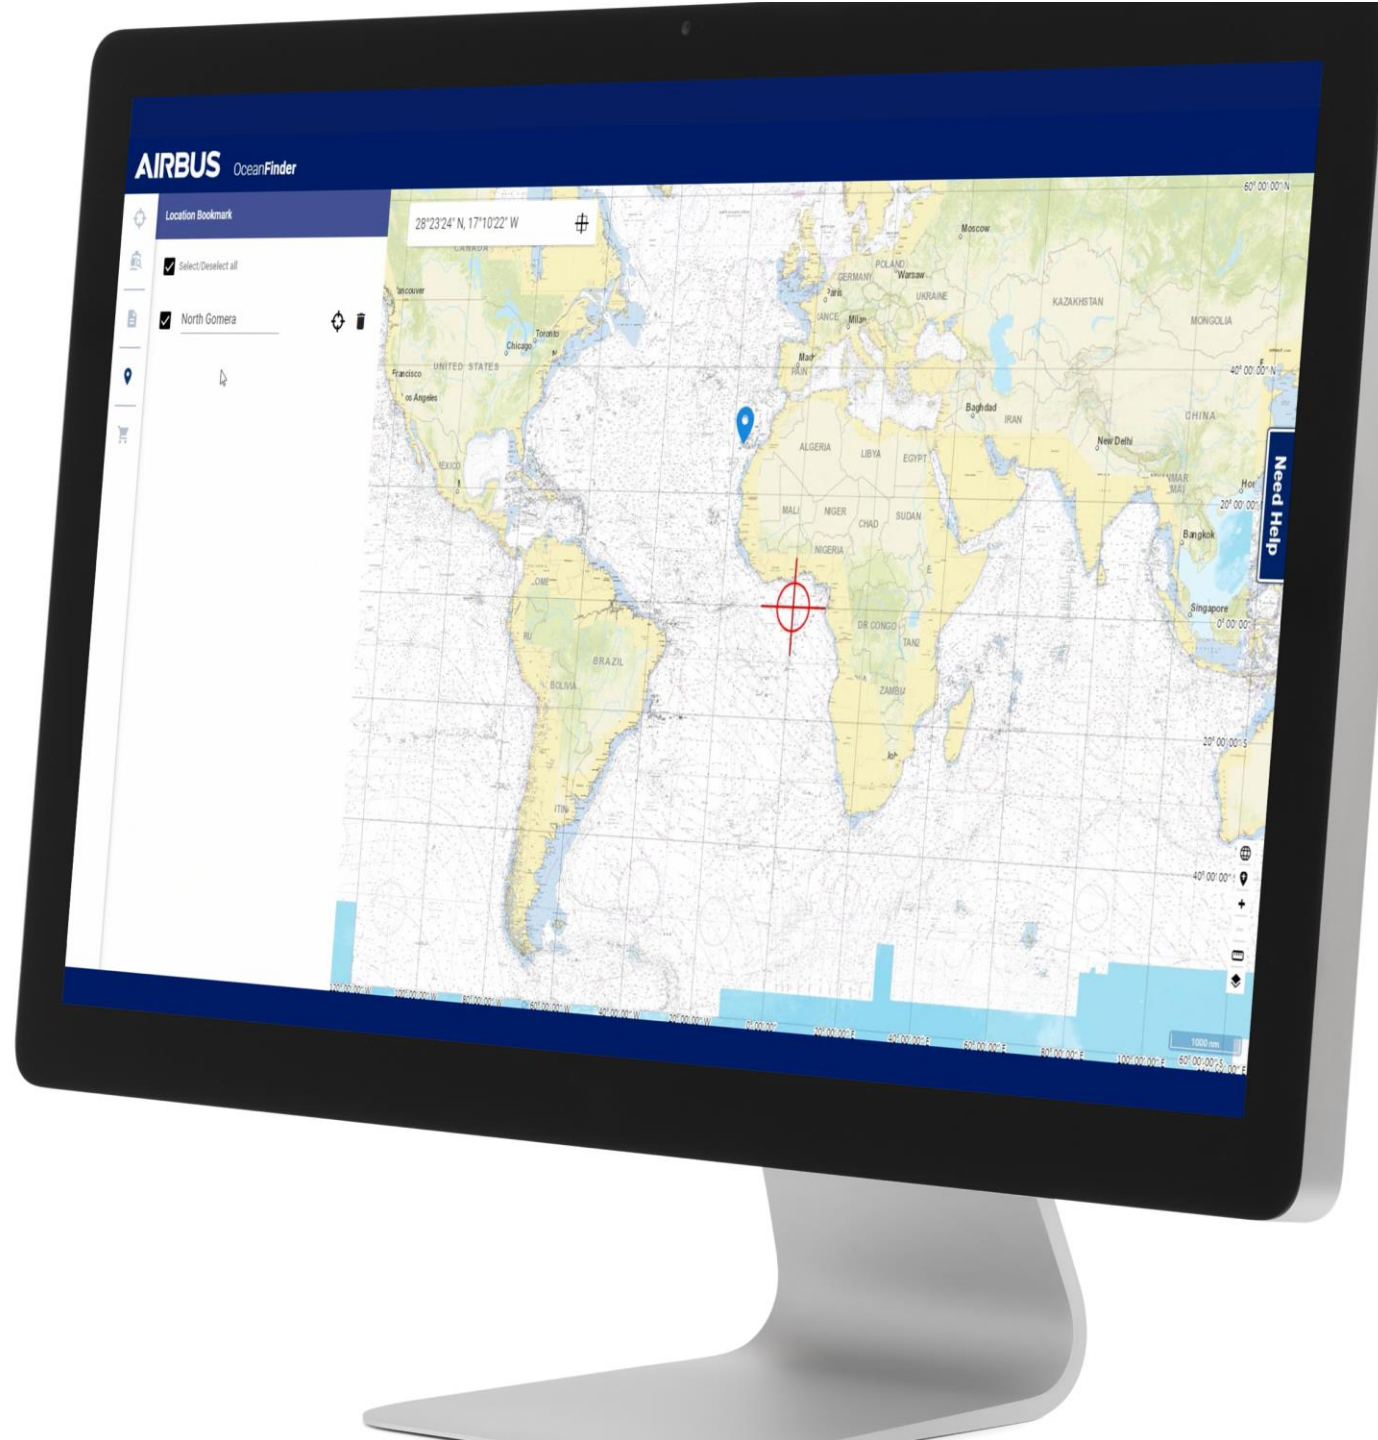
AIRBUS OceanFinder

Location Bookmark

Select/Deselect all

North Gomera

28°23'24" N, 17°10'22" W

60° 00' 00" N

CANADA
Vancouver
Toronto
Chicago
UNITED STATES
Francisco
Los Angeles
MEXICO
COLOMBIA
PERU
BRAZIL
BOLIVIA
ARGENTINA
Moscow
POLAND
Warsaw
GERMANY
Paris
FRANCE
Milan
UKRAINE
KAZAKHSTAN
MONGOLIA
Madrid
SPAIN
Baghdad
IRAN
CHINA
New Delhi
ALGERIA
LIBYA
EGYPT
MALI
NIGER
CHAD
SUDAN
NIGERIA
DR CONGO
TANZANIA
ZAMBIA
MYANMAR
Bangkok
Singapore
40° 00' 00" N
20° 00' 00" N
0° 00' 00"
20° 00' 00" S
40° 00' 00" S

Need Help

1000 nm
60° 00' 00" S